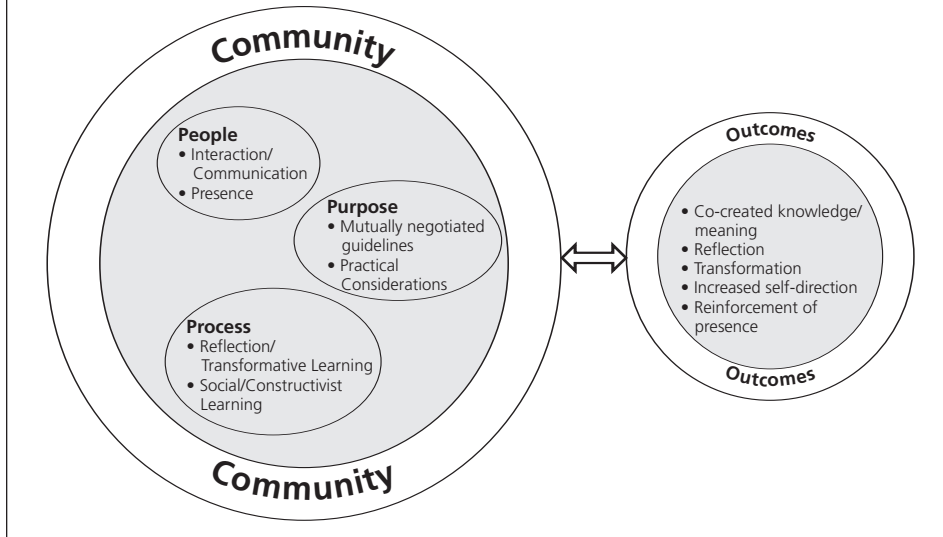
Community

People
• Interaction/ Communication
• Presence

Purpose
• Mutually negotiated guidelines
• Practical Considerations

Process
• Reflection/ Transformative Learning
• Social/Constructivist Learning

Community

Outcomes

• Co-created knowledge/ meaning
• Reflection
• Transformation
• Increased self-direction
• Reinforcement of presence

Outcomes